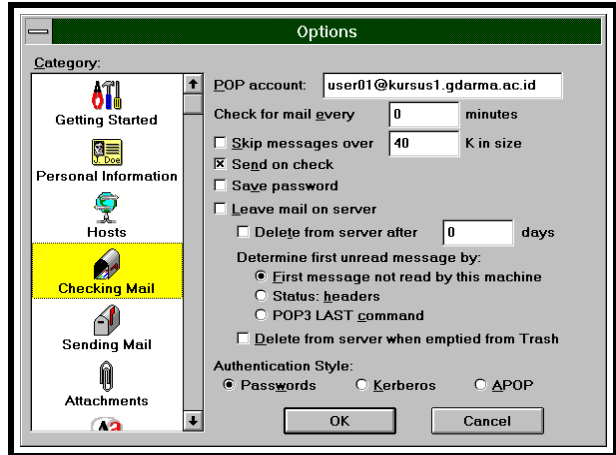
Options

Category:

Getting Started

J. Doe

Personal Information

Hosts

Checking Mail

Sending Mail

Attachments

POP account: user01@kursus1.gdarma.ac.id

Check for mail every 0 minutes

☐ Skip messages over 40 K in size

☒ Send on check

☐ Save password

☐ Leave mail on server

☐ Delete from server after 0 days

Determine first unread message by:

◉ First message not read by this machine

○ Status: headers

○ POP3 LAST command

☐ Delete from server when emptied from Trash

Authentication Style:

◉ Passwords ○ Kerberos ○ APOP

OK Cancel